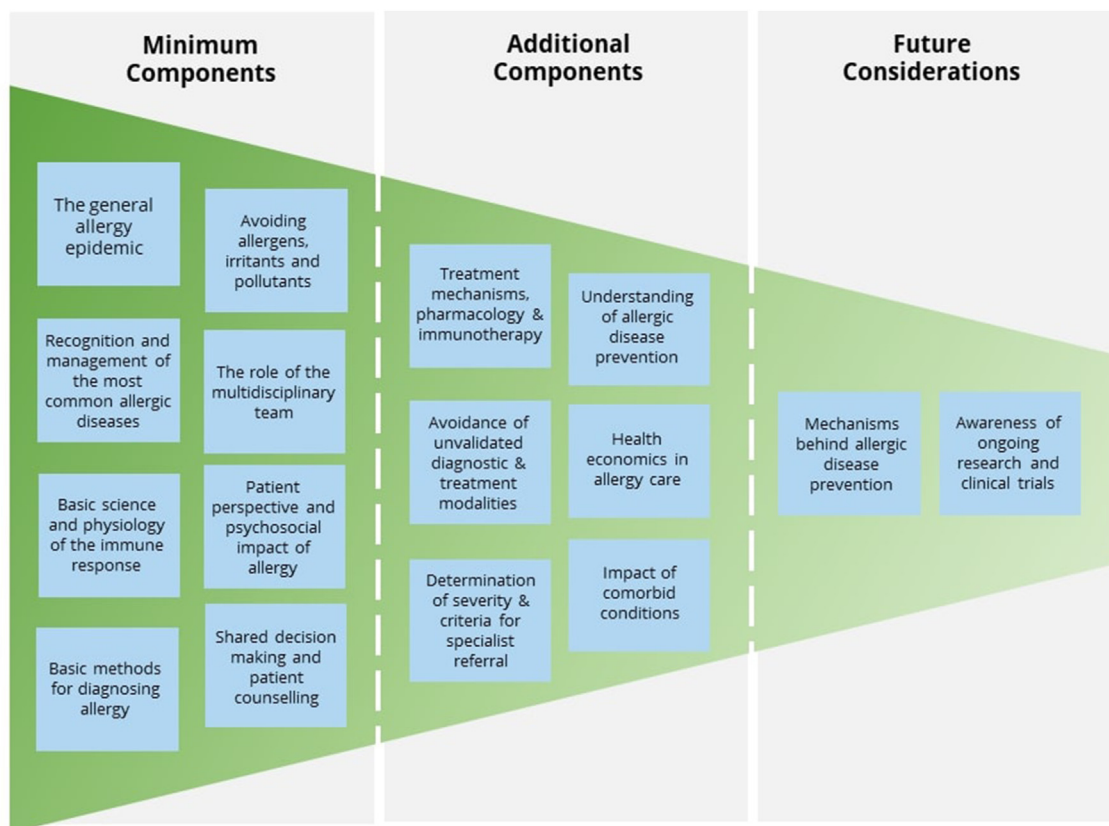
Minimum Components

The general allergy epidemic

Avoiding allergens, irritants and pollutants

Recognition and management of the most common allergic diseases

The role of the multidisciplinary team

Basic science and physiology of the immune response

Patient perspective and psychosocial impact of allergy

Basic methods for diagnosing allergy

Shared decision making and patient counselling

Additional Components

Treatment mechanisms, pharmacology & immunotherapy

Understanding of allergic disease prevention

Avoidance of unvalidated diagnostic & treatment modalities

Health economics in allergy care

Determination of severity & criteria for specialist referral

Impact of comorbid conditions

Future Considerations

Mechanisms behind allergic disease prevention

Awareness of ongoing research and clinical trials